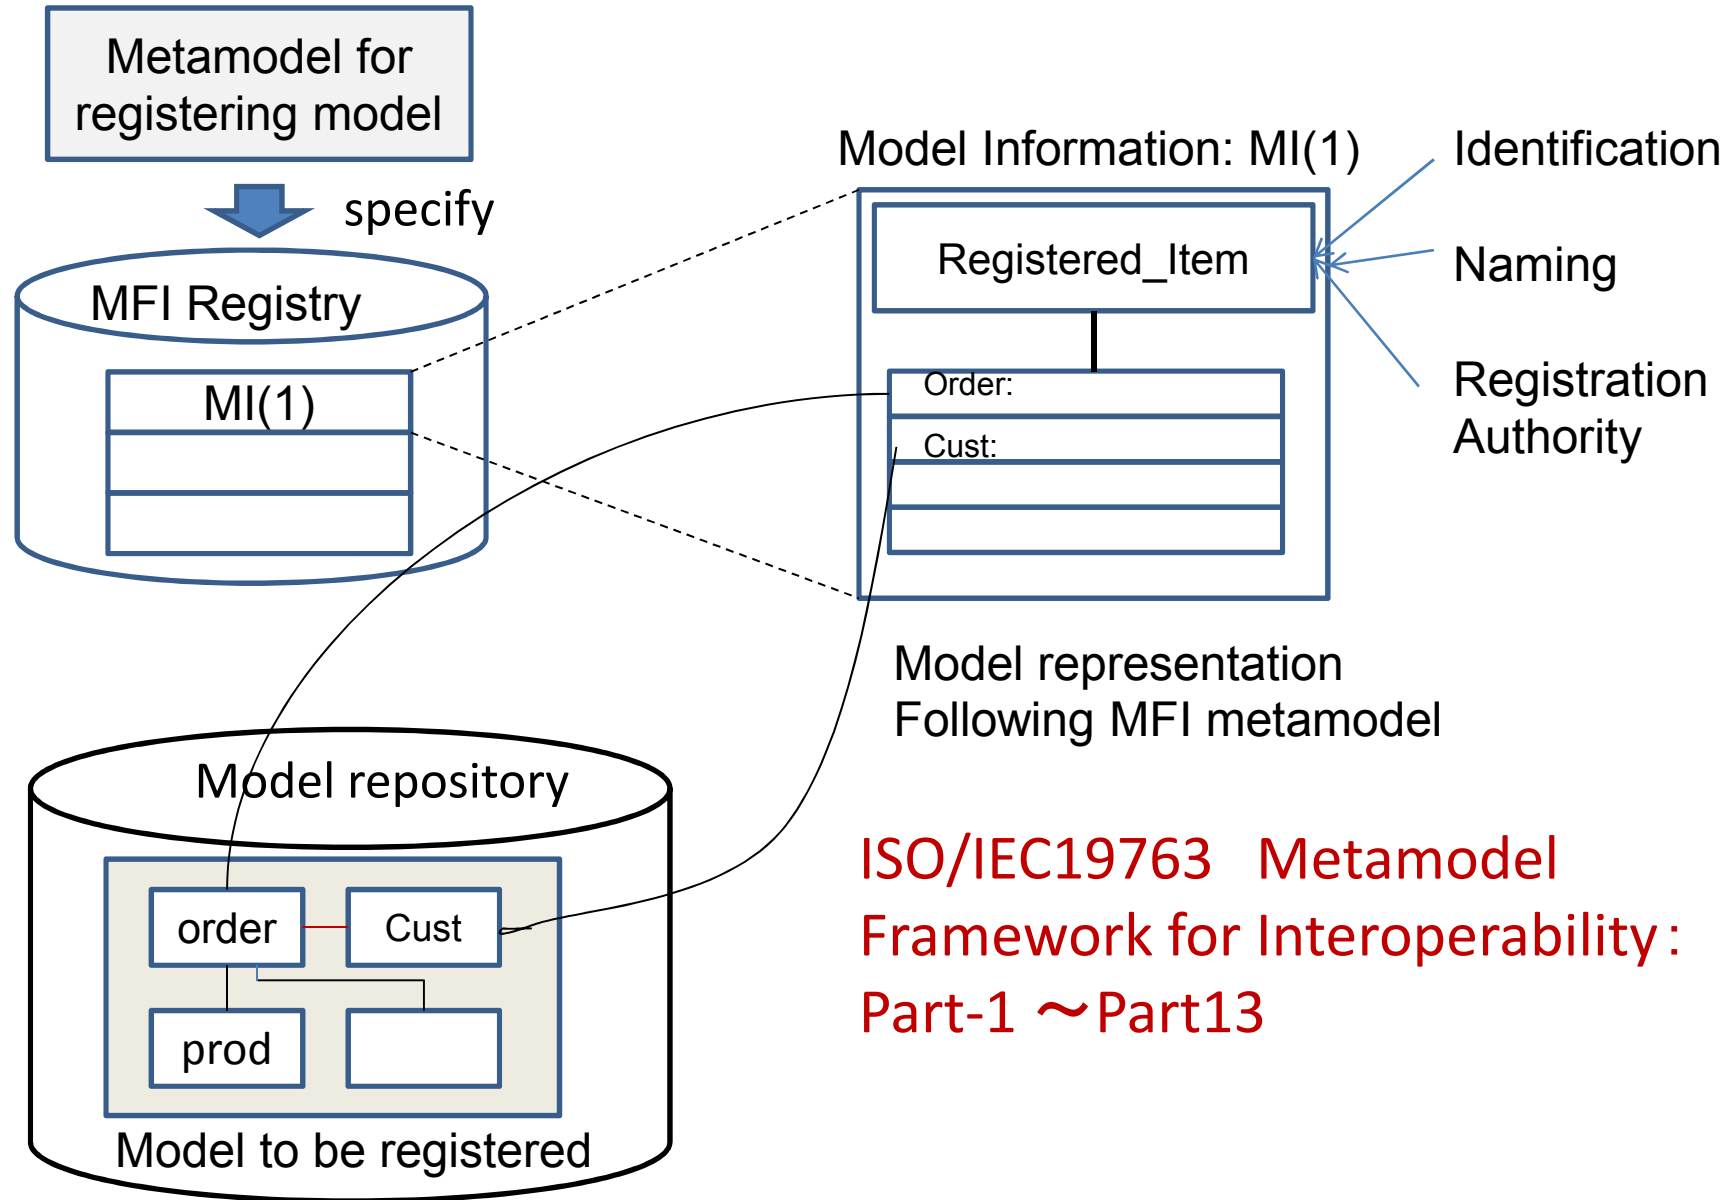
Metamodel for registering model

specify

MFI Registry

MI(1)

Model Information: MI(1)

Registered_Item

Order:

Cust:

Identification

Naming

Registration Authority

Model representation
Following MFI metamodel

Model repository

order

Cust

prod

Model to be registered

ISO/IEC19763 Metamodel Framework for Interoperability: Part-1 ～Part13